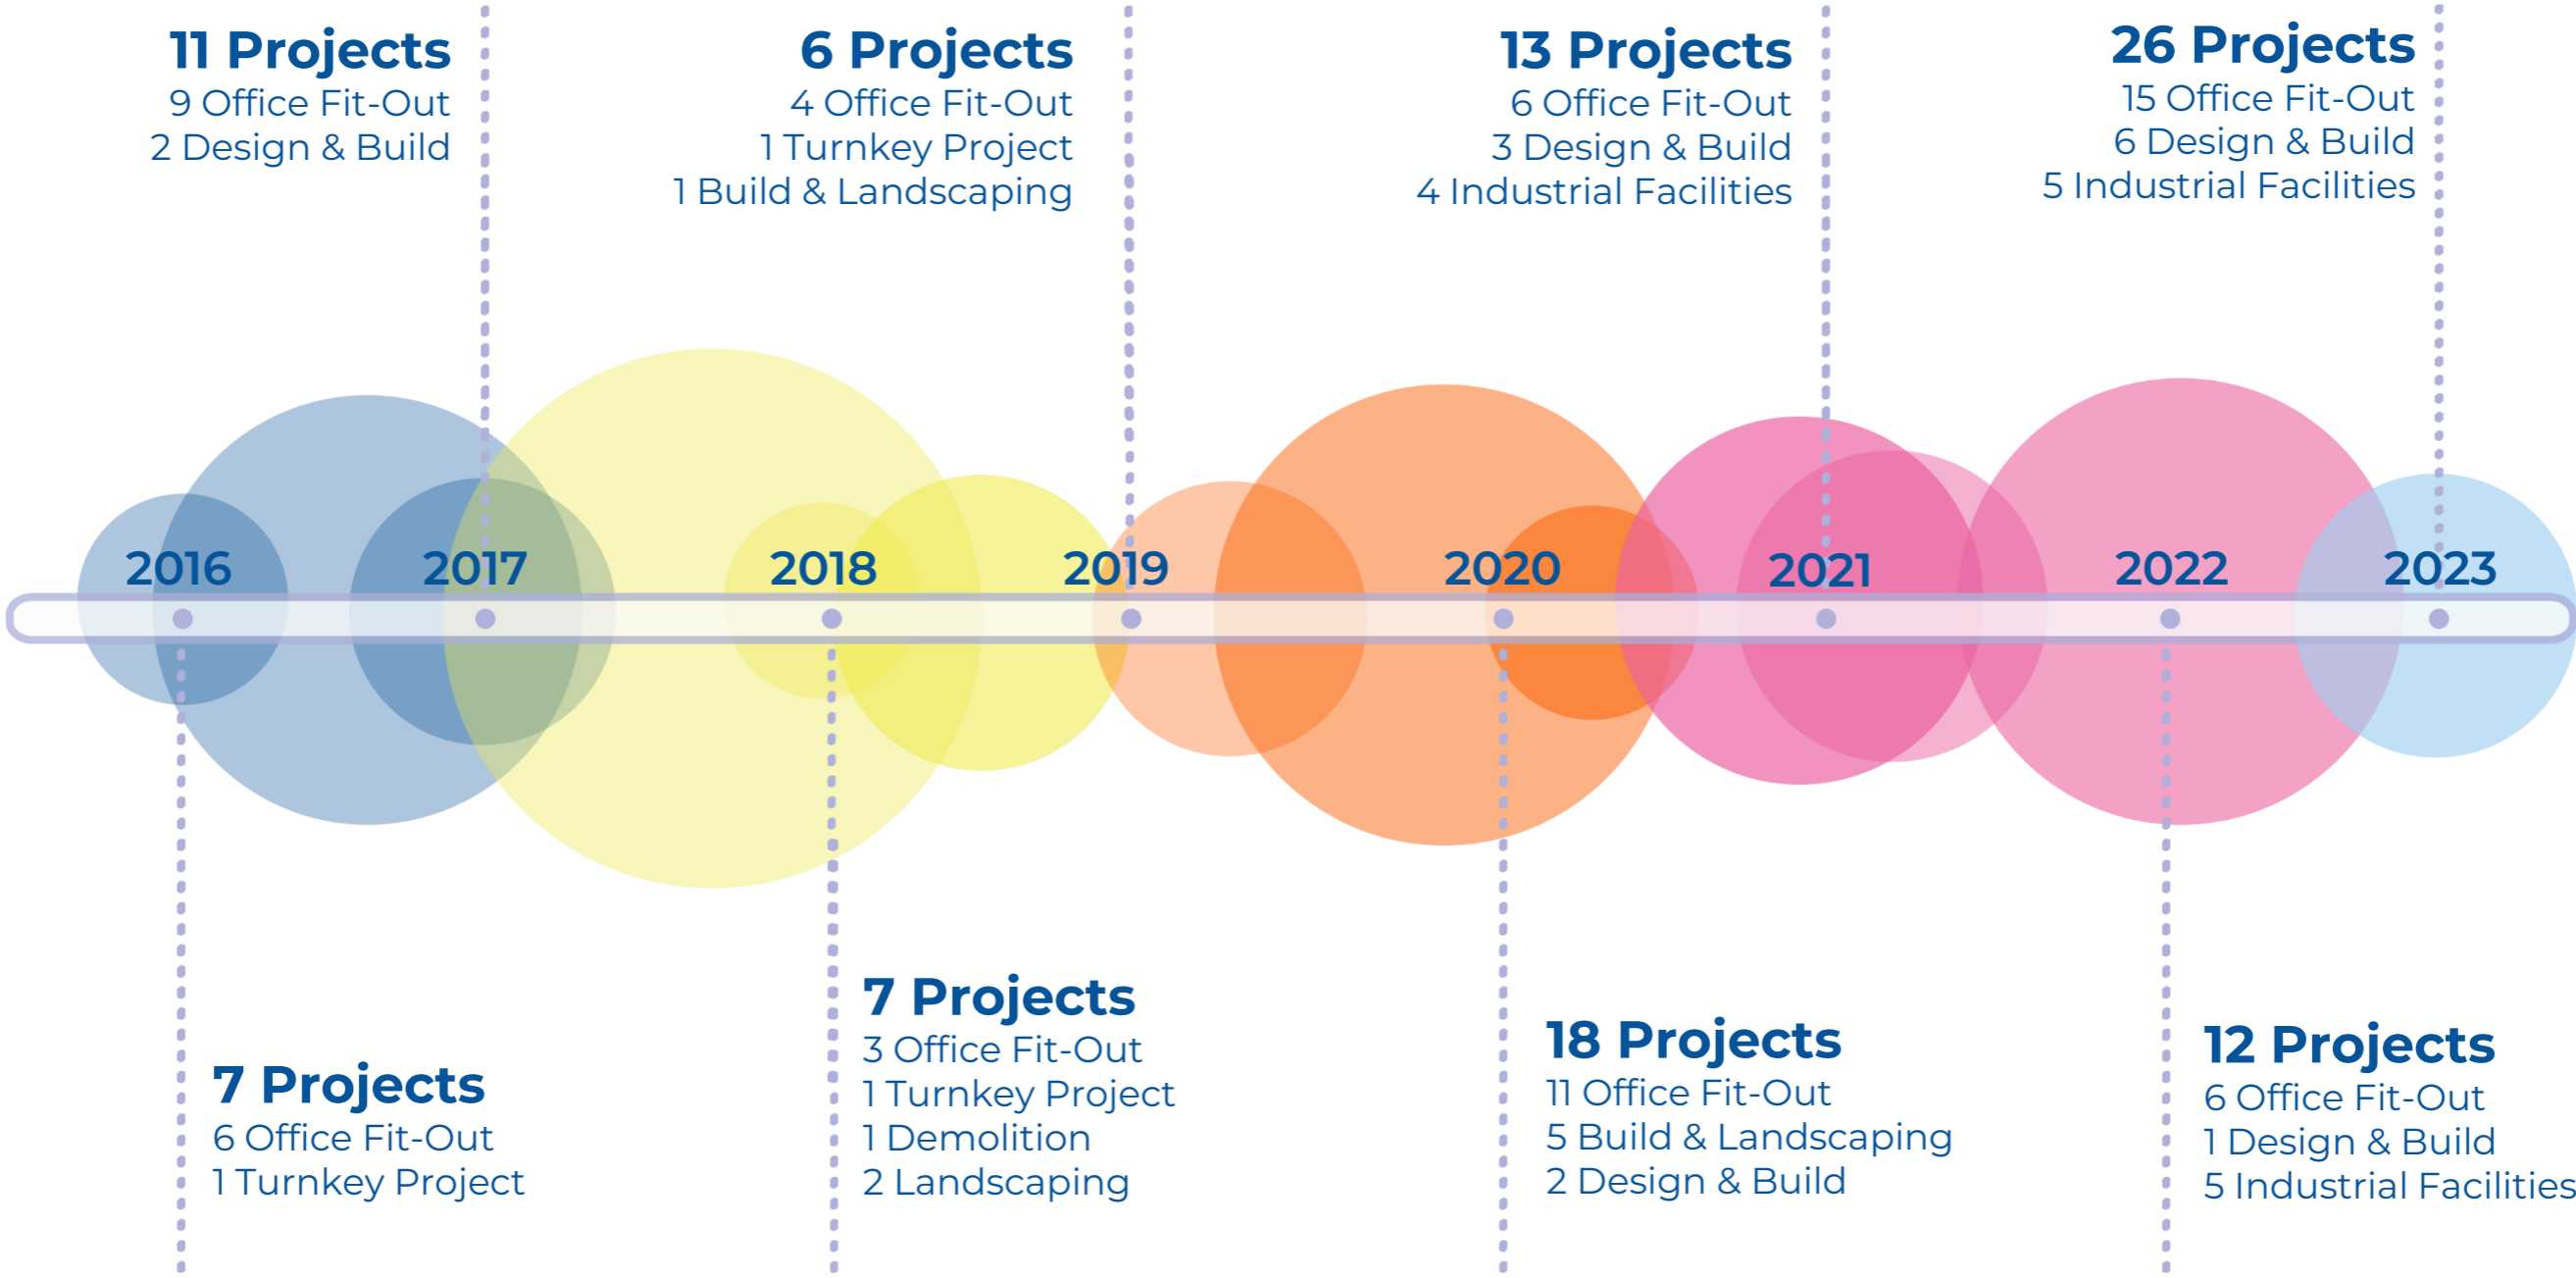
11 Projects
9 Office Fit-Out
2 Design & Build

6 Projects
4 Office Fit-Out
1 Turnkey Project
1 Build & Landscaping

13 Projects
6 Office Fit-Out
3 Design & Build
4 Industrial Facilities

26 Projects
15 Office Fit-Out
6 Design & Build
5 Industrial Facilities

2016 2017 2018 2019 2020 2021 2022 2023

7 Projects
6 Office Fit-Out
1 Turnkey Project

7 Projects
3 Office Fit-Out
1 Turnkey Project
1 Demolition
2 Landscaping

18 Projects
11 Office Fit-Out
5 Build & Landscaping
2 Design & Build

12 Projects
6 Office Fit-Out
1 Design & Build
5 Industrial Facilities